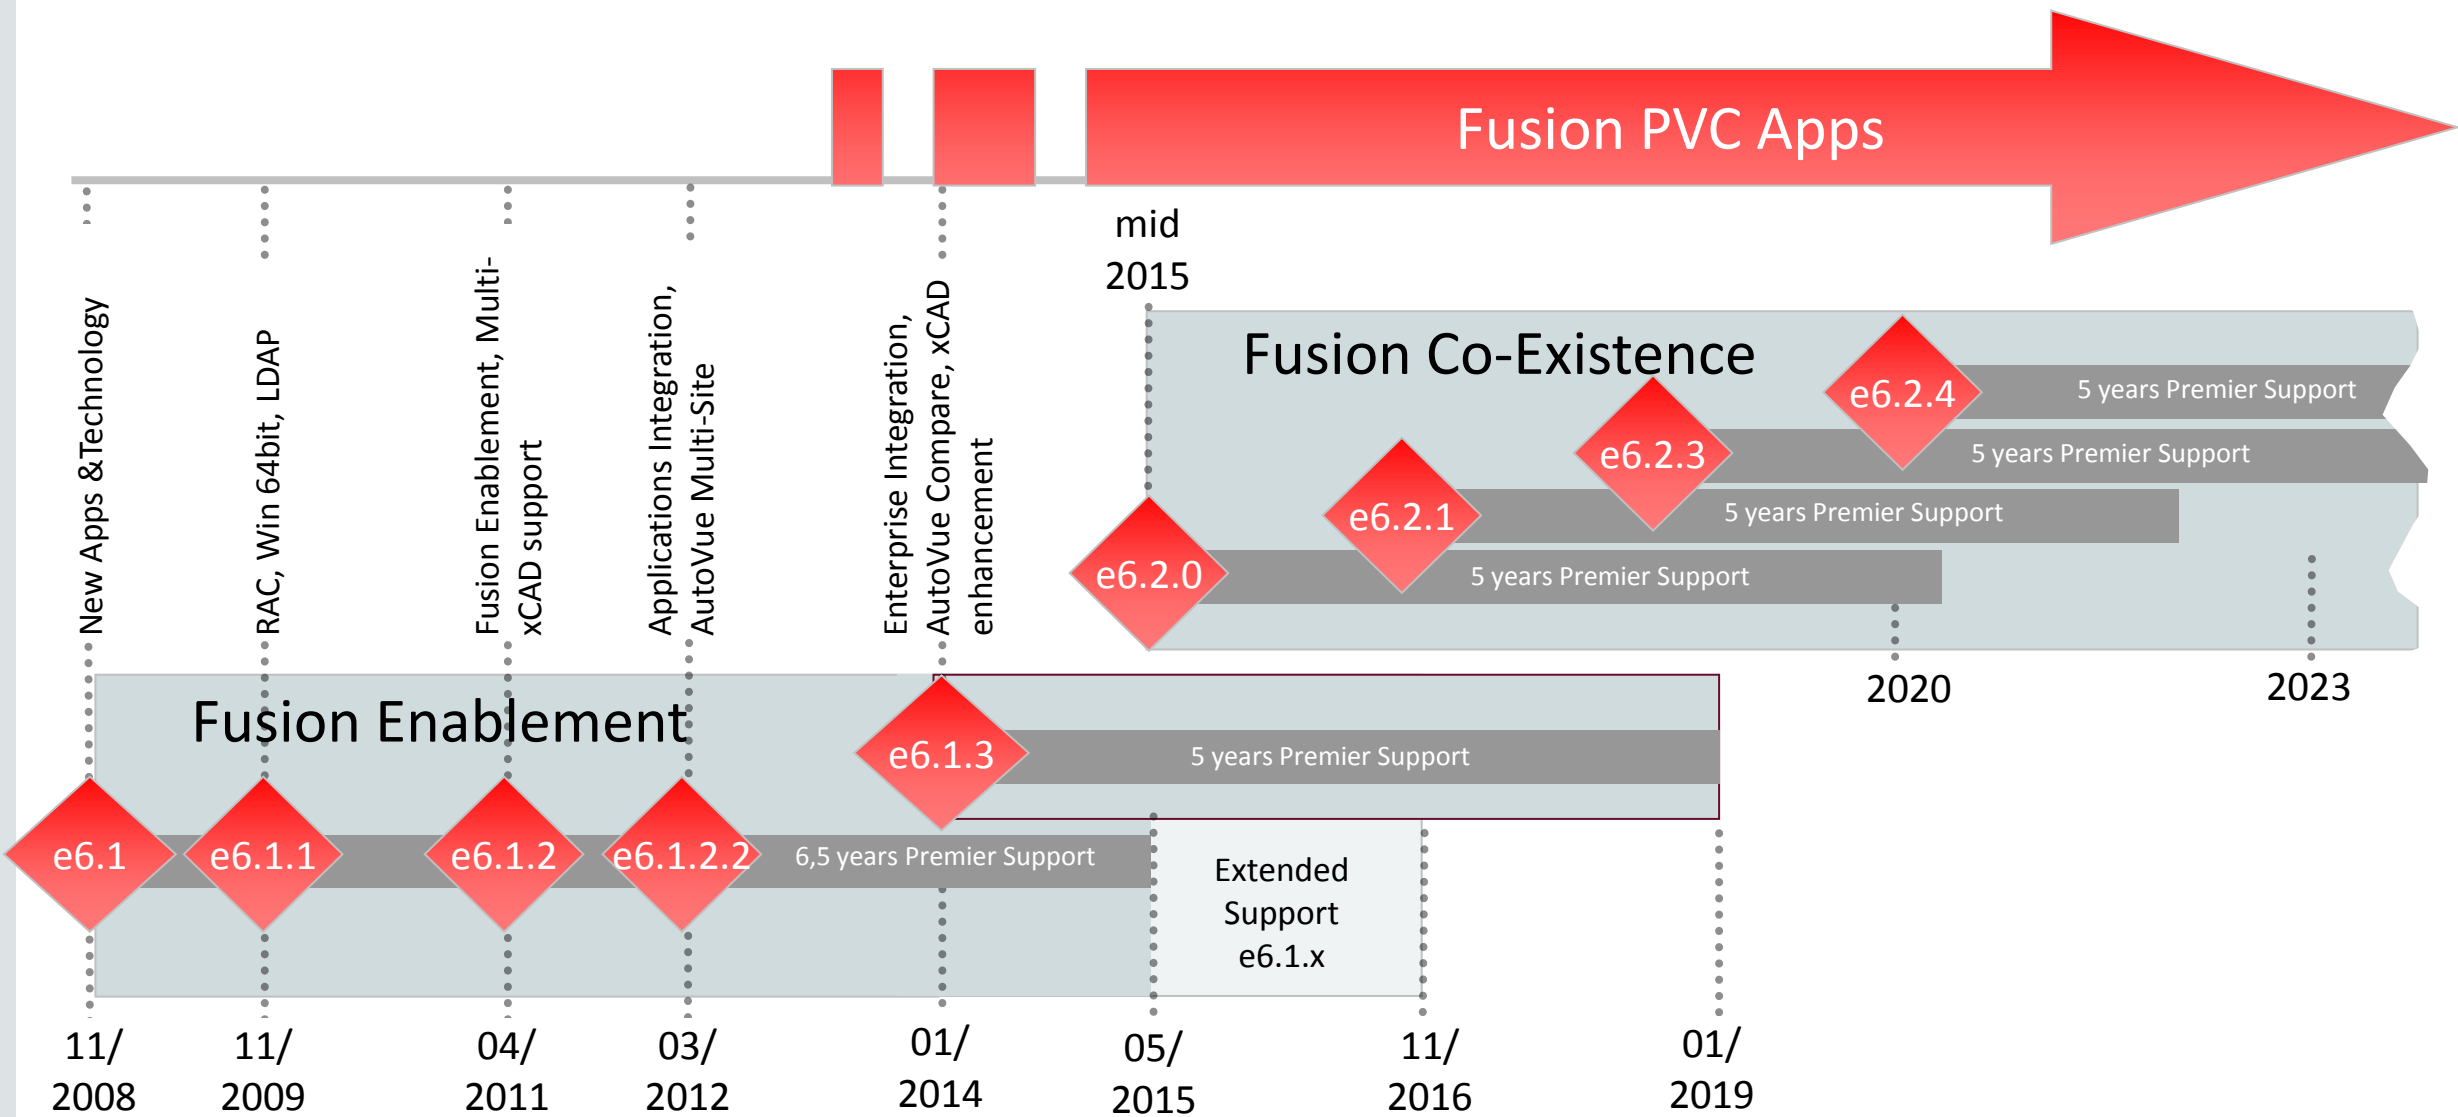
Fusion PVC Apps

mid 2015

Fusion Co-Existence

e6.2.4
5 years Premier Support
e6.2.3
5 years Premier Support
e6.2.1
5 years Premier Support
e6.2.0
5 years Premier Support

2020
2023

New Apps &Technology
RAC, Win 64bit, LDAP
Fusion Enablement, Multi-xCAD support
Applications Integration, AutoVue Multi-Site
Enterprise Integration, AutoVue Compare, xCAD enhancement

Fusion Enablement

e6.1.3
5 years Premier Support

e6.1
e6.1.1
e6.1.2
e6.1.2.2
6,5 years Premier Support

Extended Support e6.1.x

11/ 2008
11/ 2009
04/ 2011
03/ 2012
01/ 2014
05/ 2015
11/ 2016
01/ 2019